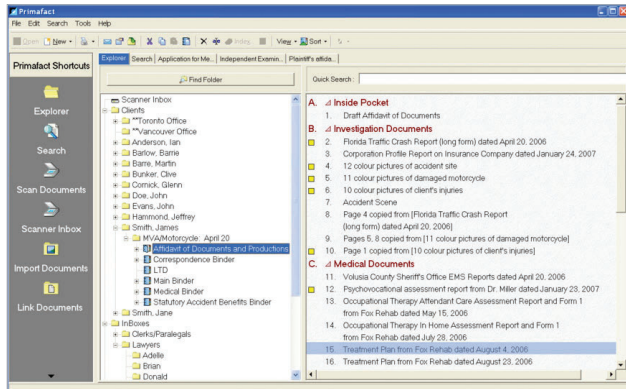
Primafact

File Edit Search Tools Help

Open New Index View Sort

Primafact Shortcuts

Explorer

Search

Scan Documents

Scanner Inbox

Import Documents

Link Documents

Explorer | Search | Application for Me... | Independent Examin... | Plaintiff's affida...

Find Folder

Scanner Inbox
Clients
**Toronto Office
**Vancouver Office
Anderson, Ian
Barlow, Barrie
Barre, Martin
Bunker, Clive
Cornick, Glenn
Doe, John
Evans, John
Hammond, Jeffrey
Smith, James
MVA/Motorcycle: April 20
Affidavit of Documents and Productions
Correspondence Binder
LTD
Main Binder
Medical Binder
Statutory Accident Benefits Binder
Smith, Jane
InBoxes
Clerks/Paralegals
Lawyers
Adelle
Brian
Donald

Quick Search:

A. Inside Pocket
1. Draft Affidavit of Documents
B. Investigation Documents
2. Florida Traffic Crash Report (long form) dated April 20, 2006
3. Corporation Profile Report on Insurance Company dated January 24, 2007
4. 12 colour pictures of accident site
5. 11 colour pictures of damaged motorcycle
6. 10 colour pictures of client's injuries
7. Accident Scene
8. Page 4 copied from [Florida Traffic Crash Report (long form) dated April 20, 2006]
9. Pages 5, 8 copied from [11 colour pictures of damaged motorcycle]
10. Page 1 copied from [10 colour pictures of client's injuries]
C. Medical Documents
11. Volusia County Sheriff's Office EMS Reports dated April 20, 2006
12. Psychovocational assessment report from Dr. Miller dated January 23, 2007
13. Occupational Therapy Attendant Care Assessment Report and Form 1 from Fox Rehab dated May 15, 2006
14. Occupational Therapy In Home Assessment Report and Form 1 from Fox Rehab dated July 28, 2006
15. Treatment Plan from Fox Rehab dated August 4, 2006
16. Treatment Plan from Fox Rehab dated August 23, 2006